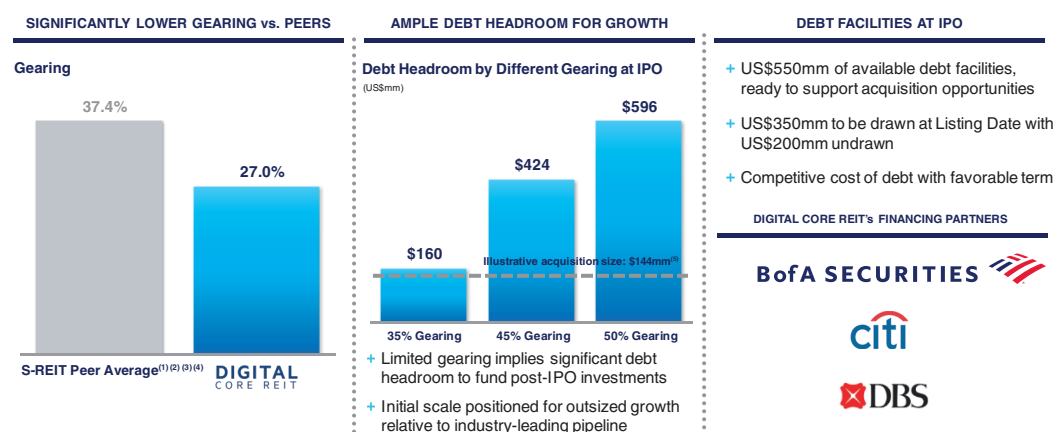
SIGNIFICANTLY LOWER GEARING vs. PEERS

Gearing

37.4%

27.0%

S-REIT Peer Average$^{(1)(2)(3)(4)}$

DIGITAL CORE REIT

AMPLE DEBT HEADROOM FOR GROWTH

Debt Headroom by Different Gearing at IPO

(US$mm)

$596

$424

$160

Illustrative acquisition size: $144mm$^{(5)}$

35% Gearing

45% Gearing

50% Gearing

+ Limited gearing implies significant debt headroom to fund post-IPO investments

+ Initial scale positioned for outsized growth relative to industry-leading pipeline

DEBT FACILITIES AT IPO

+ US$550mm of available debt facilities, ready to support acquisition opportunities

+ US$350mm to be drawn at Listing Date with US$200mm undrawn

+ Competitive cost of debt with favorable term

DIGITAL CORE REIT's FINANCING PARTNERS

BofA SECURITIES

citi

DBS